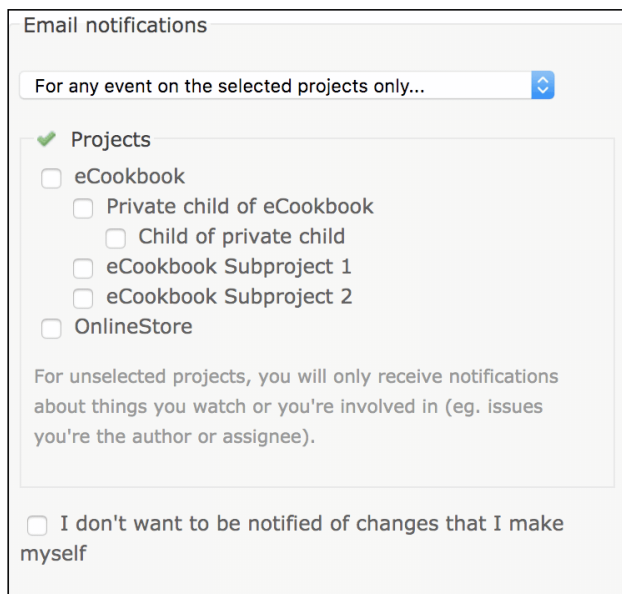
Email notifications

For any event on the selected projects only...

Projects

eCookbook

Private child of eCookbook

Child of private child

eCookbook Subproject 1

eCookbook Subproject 2

OnlineStore

For unselected projects, you will only receive notifications about things you watch or you're involved in (eg. issues you're the author or assignee).

I don't want to be notified of changes that I make myself